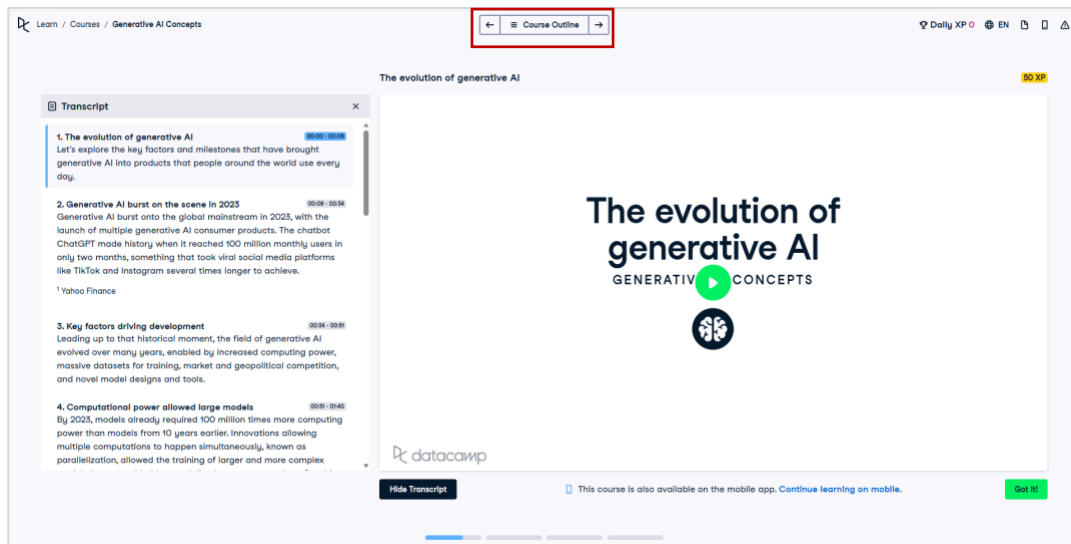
Learn / Courses / Generative AI Concepts

← ≡ Course Outline →

Daily XP 0 EN

The evolution of generative AI

50 XP

Transcript

1. The evolution of generative AI 00:00 - 00:08
Let's explore the key factors and milestones that have brought generative AI into products that people around the world use every day.

2. Generative AI burst on the scene in 2023 00:08 - 00:34
Generative AI burst onto the global mainstream in 2023, with the launch of multiple generative AI consumer products. The chatbot ChatGPT made history when it reached 100 million monthly users in only two months, something that took viral social media platforms like TikTok and Instagram several times longer to achieve.

¹ Yahoo Finance

3. Key factors driving development 00:34 - 00:51
Leading up to that historical moment, the field of generative AI evolved over many years, enabled by increased computing power, massive datasets for training, market and geopolitical competition, and novel model designs and tools.

4. Computational power allowed large models 00:51 - 01:40
By 2023, models already required 100 million times more computing power than models from 10 years earlier. Innovations allowing multiple computations to happen simultaneously, known as parallelization, allowed the training of larger and more complex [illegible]

The evolution of generative AI

GENERATIV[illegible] CONCEPTS

datacamp

Hide Transcript

This course is also available on the mobile app. Continue learning on mobile.

Got it!